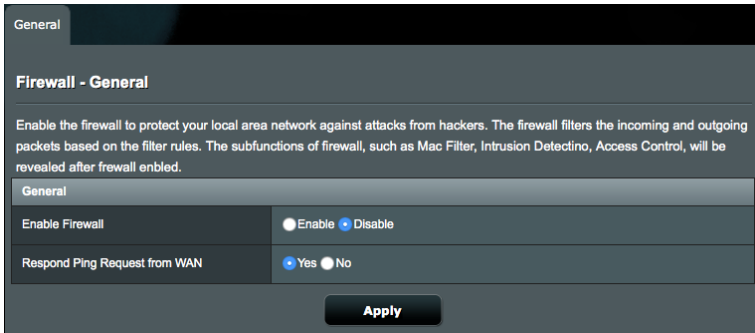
General

Firewall - General

Enable the firewall to protect your local area network against attacks from hackers. The firewall filters the incoming and outgoing packets based on the filter rules. The subfunctions of firewall, such as Mac Filter, Intrusion Detectino, Access Control, will be revealed after firewall enbled.

| General | |
|---|---|
| Enable Firewall | Enable Disable |
| Respond Ping Request from WAN | Yes No |

Apply